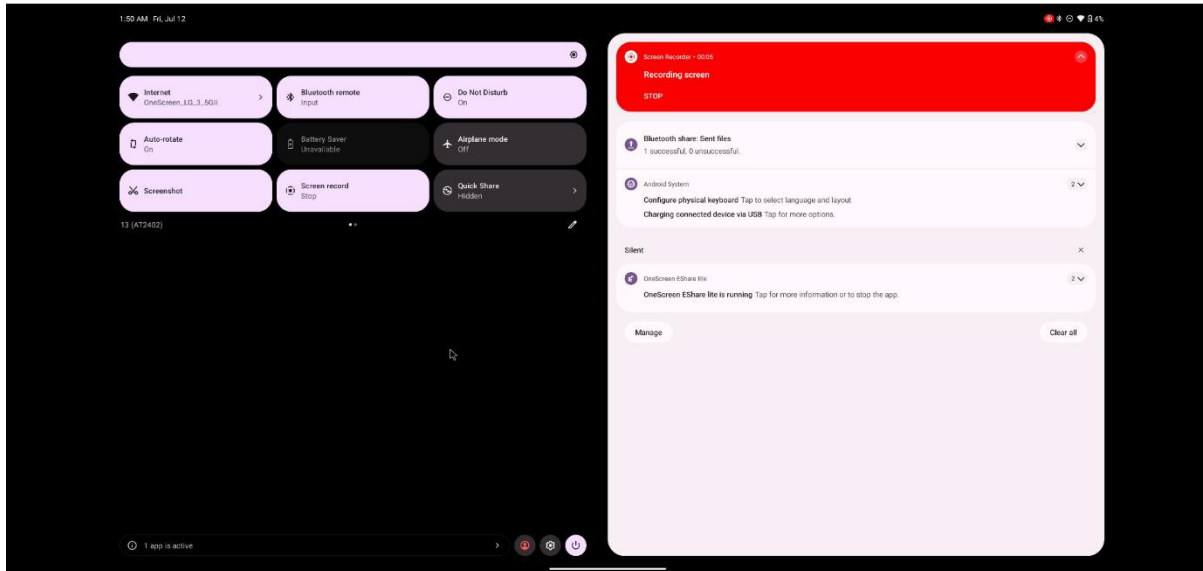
1:50 AM Fri, Jul 12

4%

Internet
OneScreen_LG_3_5GII

Bluetooth remote
Input

Do Not Disturb
On

Auto-rotate
On

Battery Saver
Unavailable

Airplane mode
Off

Screenshot

Screen record
Stop

Quick Share
Hidden

13 (AT2402)

1 app is active

Screen Recorder • 00:05
Recording screen
STOP

Bluetooth share: Sent files
1 successful, 0 unsuccessful.

Android System
Configure physical keyboard Tap to select language and layout
Charging connected device via USB Tap for more options.
2

Silent

OneScreen EShare lite
OneScreen EShare lite is running Tap for more information or to stop the app.
2

Manage

Clear all